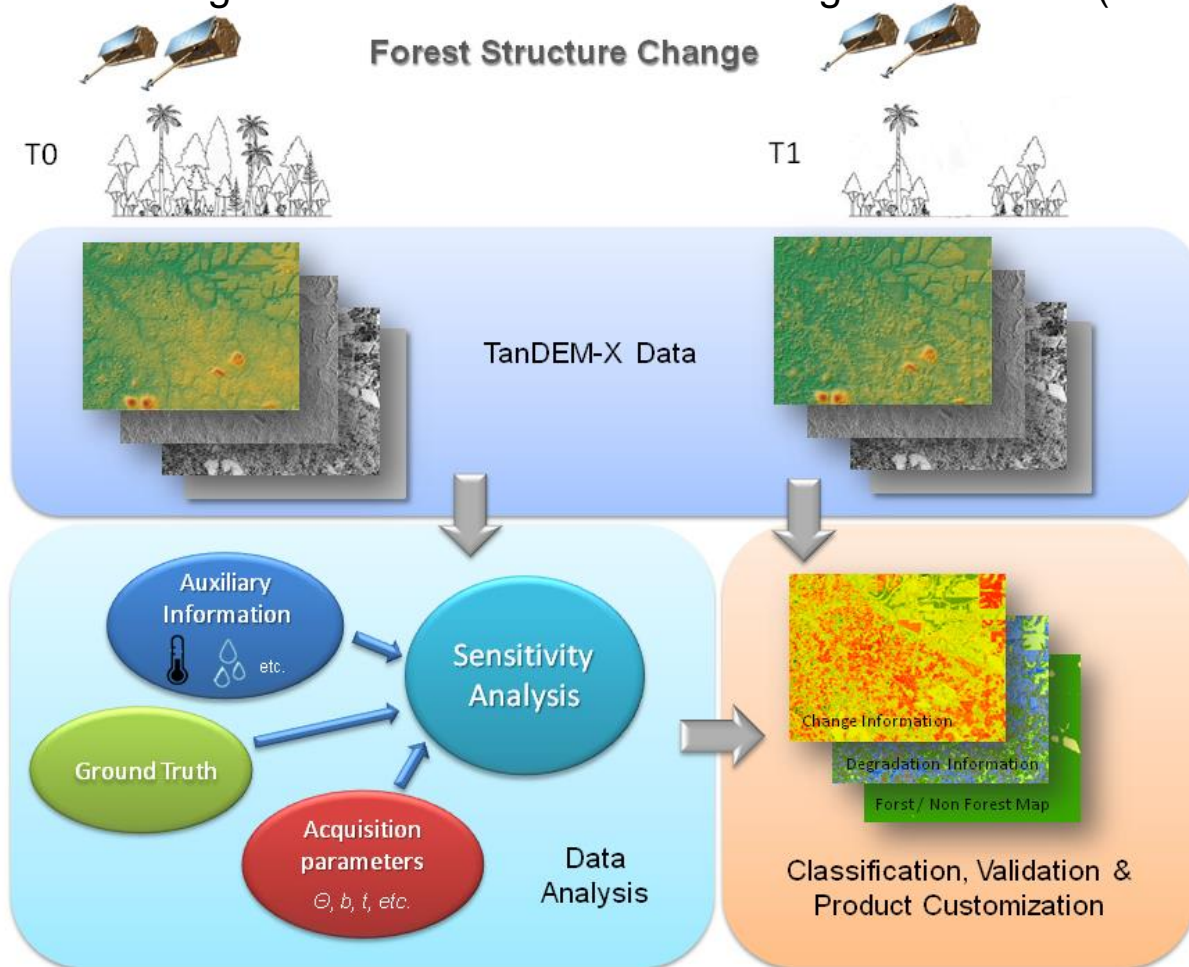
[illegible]

Forest Structure Change

T0

T1

TanDEM-X Data

Auxiliary Information

etc.

Sensitivity Analysis

Ground Truth

Acquisition parameters

$\Theta$, $b$, $t$, etc.

Data Analysis

Change Information

Degradation Information

Forst / Non Forest Map

Classification, Validation & Product Customization